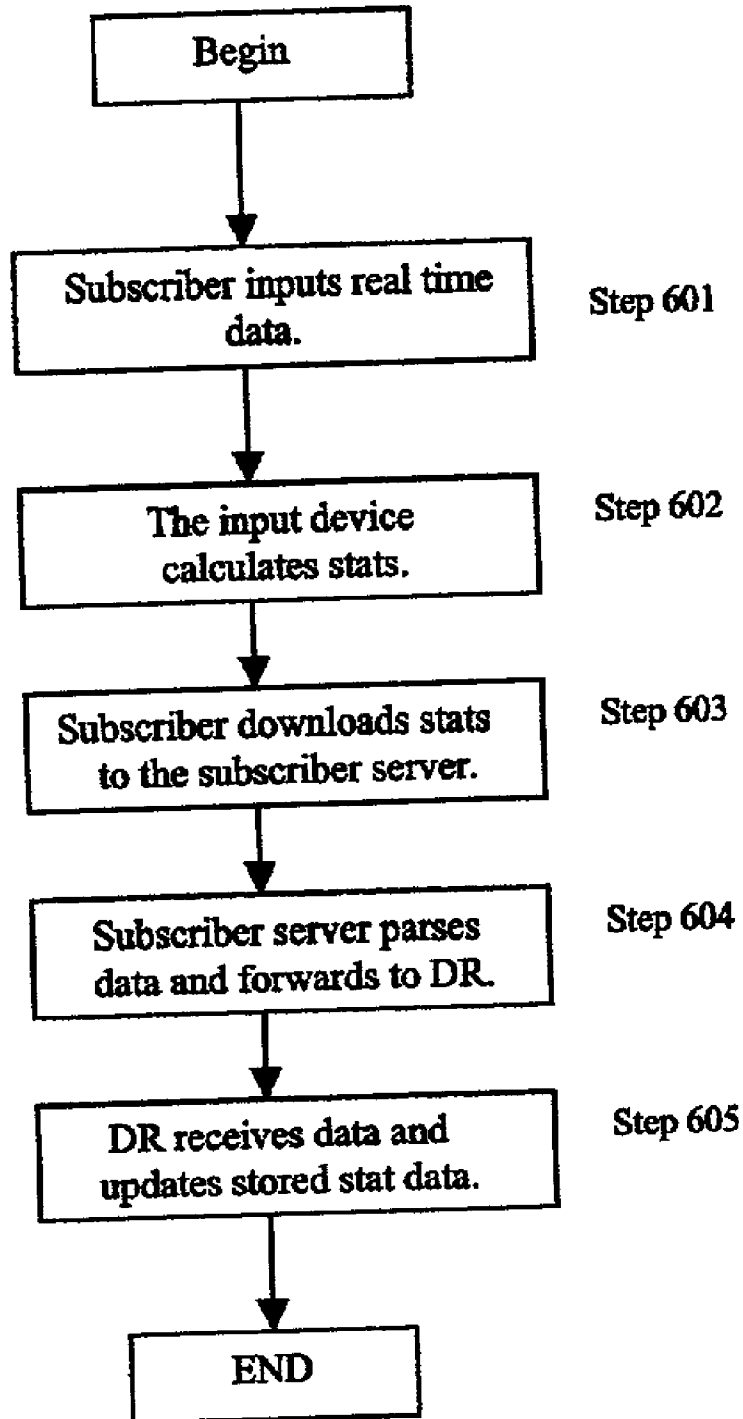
Begin

Subscriber inputs real time data.

Step 601

The input device calculates stats.

Step 602

Subscriber downloads stats to the subscriber server.

Step 603

Subscriber server parses data and forwards to DR.

Step 604

DR receives data and updates stored stat data.

Step 605

END